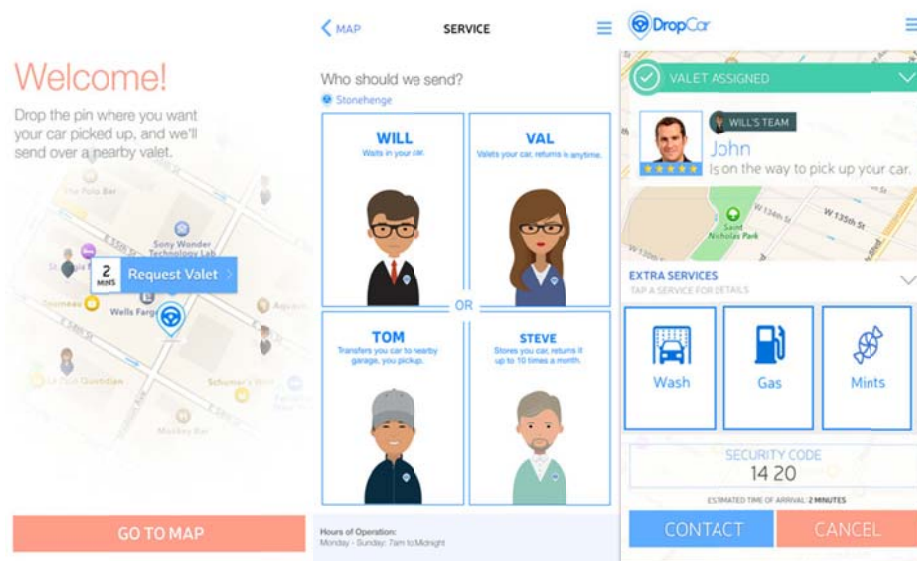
Welcome!

Drop the pin where you want your car picked up, and we'll send over a nearby valet.

The Polo Bar

Sony Wonder Technology Lab

2 MINS

Request Valet

Wells Fargo

Le Pain Quotidien

Schumer's Wine

Monkey Bar

GO TO MAP

MAP

SERVICE

Who should we send?

Stonehenge

WILL

Waits in your car.

VAL

Valets your car, returns it anytime.

OR

TOM

Transfers you car to nearby garage, you pickup.

STEVE

Stores you car, returns it up to 10 times a month.

Hours of Operation:
Monday - Sunday: 7am to Midnight

DropCar

VALET ASSIGNED

WILL'S TEAM

John

Is on the way to pick up your car.

W 134th St

W 135th St

Saint Nicholas Park

EXTRA SERVICES

TAP A SERVICE FOR DETAILS

Wash

Gas

Mints

SECURITY CODE

14 20

ESTIMATED TIME OF ARRIVAL: 2 MINUTES

CONTACT

CANCEL